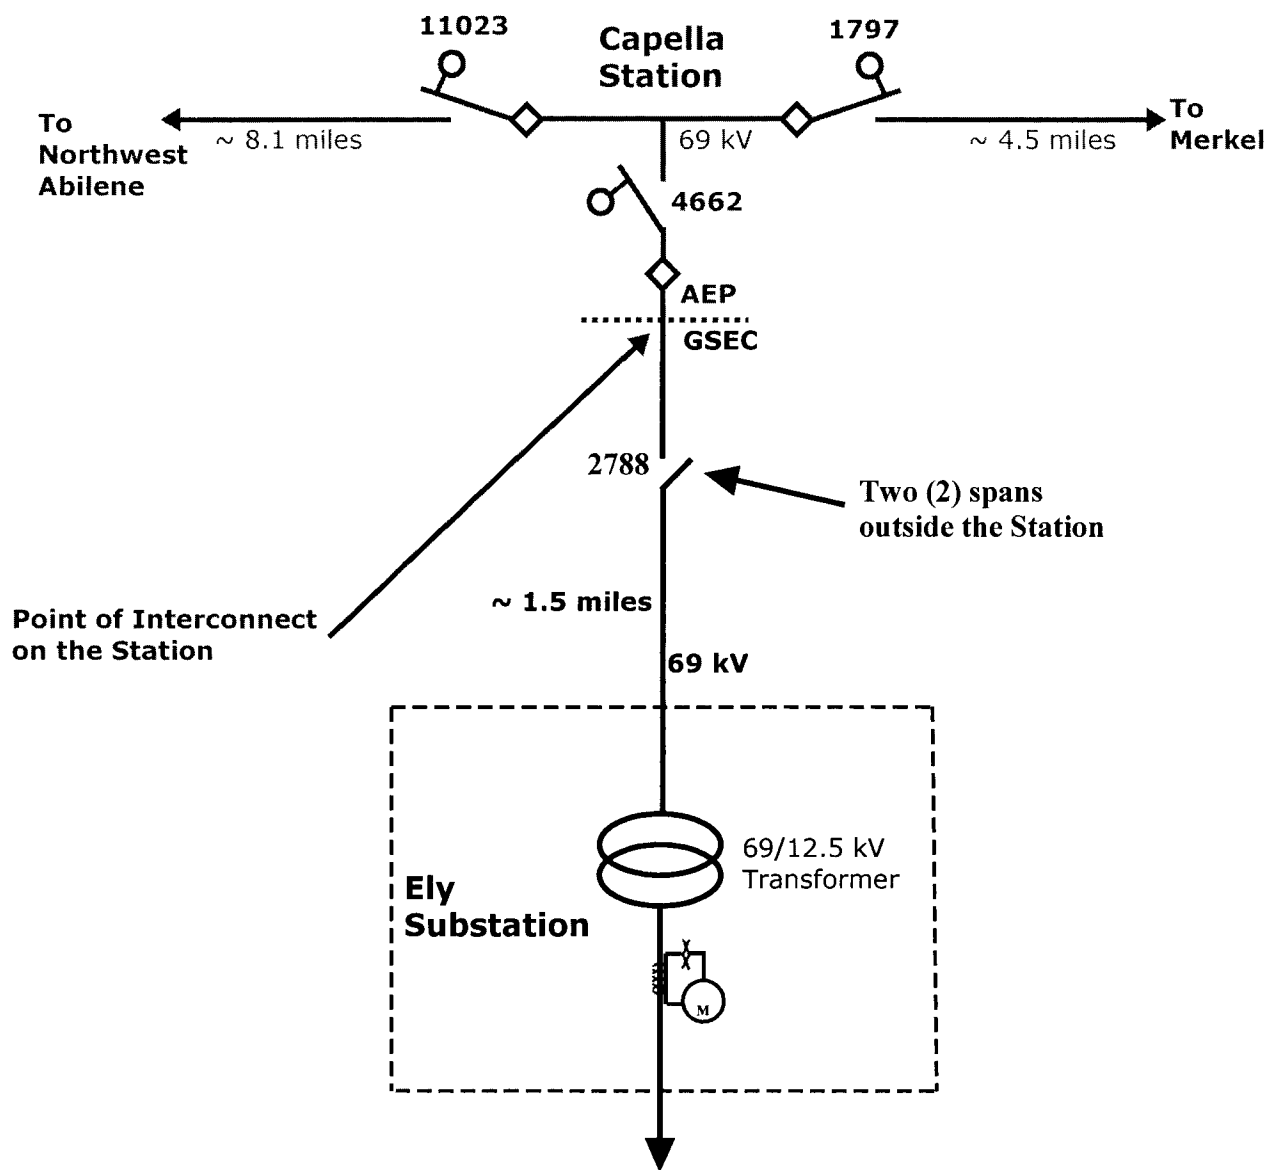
11023

Capella Station

1797

To Northwest Abilene

~ 8.1 miles

69 kV

~ 4.5 miles

To Merkel

4662

AEP

GSEC

2788

Two (2) spans outside the Station

Point of Interconnect on the Station

~ 1.5 miles

69 kV

69/12.5 kV Transformer

Ely Substation

M